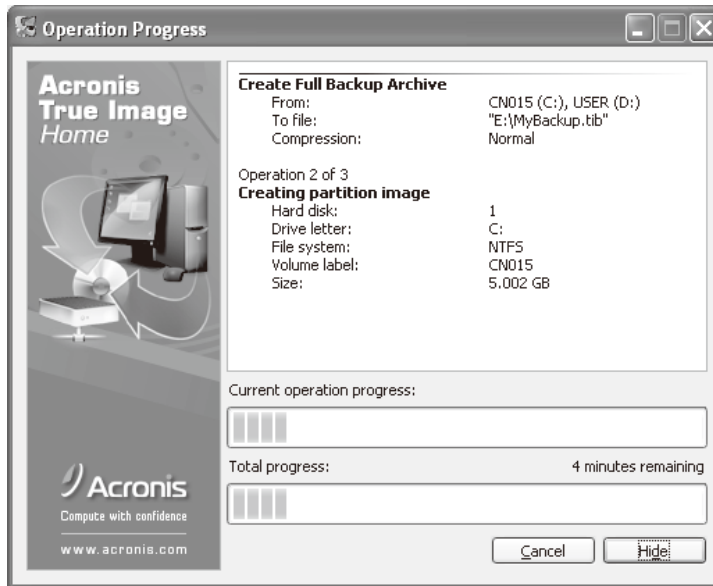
Operation Progress

Acronis
True Image
Home

Create Full Backup Archive

| | |
|---|---|
| From: | CN015 (C:), USER (D:) |
| To file: | "E:\MyBackup.tib" |
| Compression: | Normal |

Operation 2 of 3
Creating partition image

| | |
|---|---|
| Hard disk: | 1 |
| Drive letter: | C: |
| File system: | NTFS |
| Volume label: | CN015 |
| Size: | 5.002 GB |

Current operation progress:

Total progress:

4 minutes remaining

Acronis
Compute with confidence
www.acronis.com

Cancel

Hide